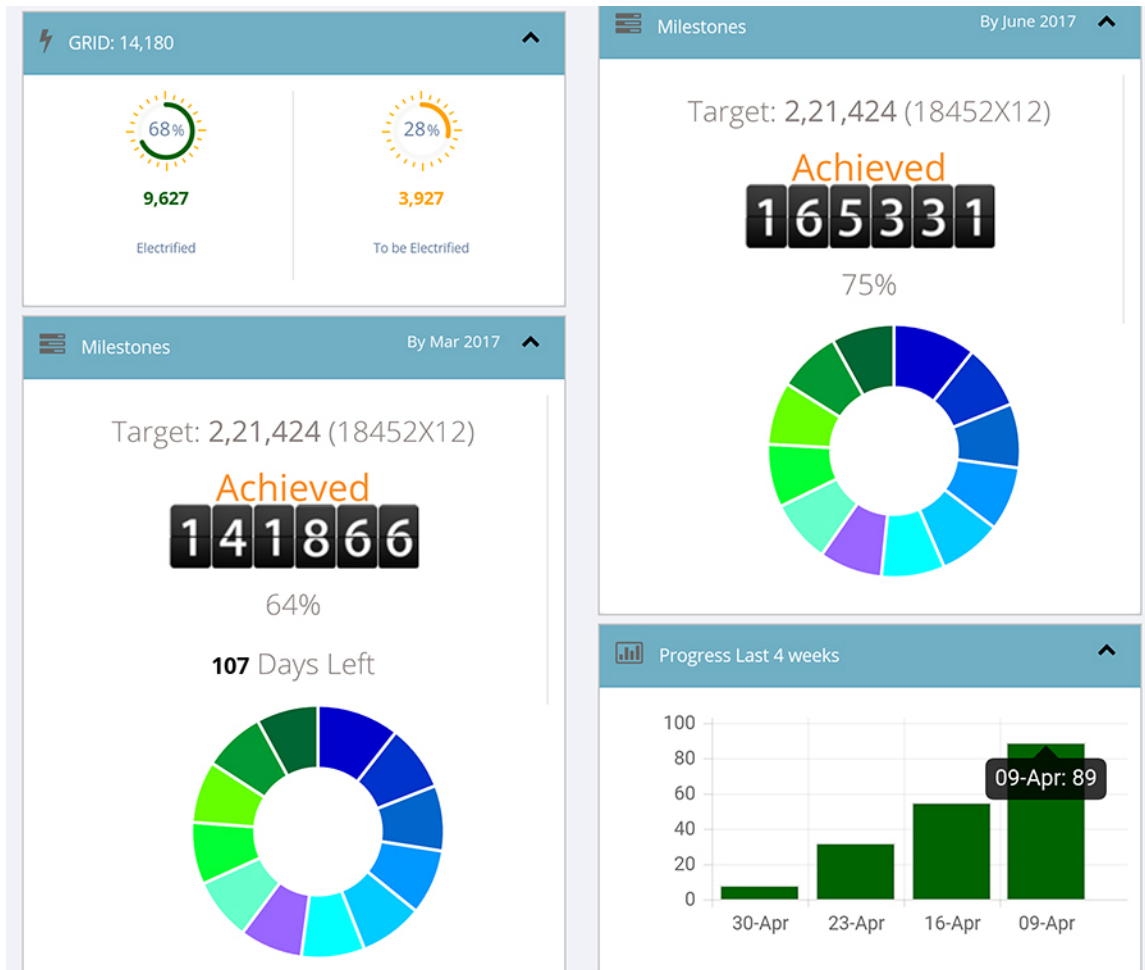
GRID: 14,180

68%

9,627

Electrified

28%

3,927

To be Electrified

Milestones By Mar 2017

Target: 2,21,424 (18452X12)

Achieved

141866

64%

107 Days Left

Milestones By June 2017

Target: 2,21,424 (18452X12)

Achieved

165331

75%

Progress Last 4 weeks

100
80
60
40
20
0

09-Apr: 89

30-Apr 23-Apr 16-Apr 09-Apr